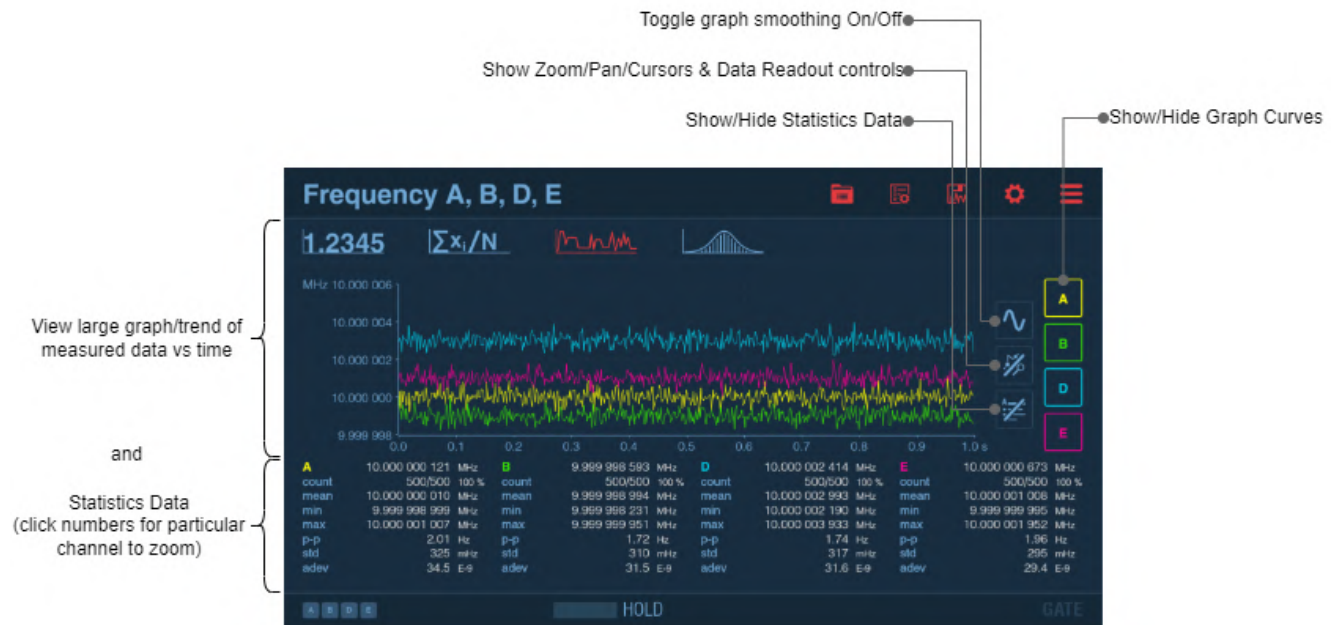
Toggle graph smoothing On/Off

Show Zoom/Pan/Cursors & Data Readout controls

Show/Hide Statistics Data

Show/Hide Graph Curves

Frequency A, B, D, E

1.2345 $\sum x_i/N$

MHz 10.000 006

10.000 004

10.000 002

10.000 000

9.999 998

0.0 0.1 0.2 0.3 0.4 0.5 0.6 0.7 0.8 0.9 1.0 s

A

B

D

E

View large graph/trend of measured data vs time

and

Statistics Data (click numbers for particular channel to zoom)

| A | 10.000 000 121 | MHz | B | 9.999 998 593 | MHz | D | 10.000 002 414 | MHz | E | 10.000 000 673 | MHz |
|---|---|---|---|---|---|---|---|---|---|---|---|
| count | 500/500 | 100 % | count | 500/500 | 100 % | count | 500/500 | 100 % | count | 500/500 | 100 % |
| mean | 10.000 000 010 | MHz | mean | 9.999 998 994 | MHz | mean | 10.000 002 993 | MHz | mean | 10.000 001 008 | MHz |
| min | 9.999 998 999 | MHz | min | 9.999 998 231 | MHz | min | 10.000 002 190 | MHz | min | 9.999 999 995 | MHz |
| max | 10.000 001 007 | MHz | max | 9.999 999 951 | MHz | max | 10.000 003 933 | MHz | max | 10.000 001 952 | MHz |
| p-p | 2.01 | Hz | p-p | 1.72 | Hz | p-p | 1.74 | Hz | p-p | 1.96 | Hz |
| std | 325 | mHz | std | 310 | mHz | std | 317 | mHz | std | 295 | mHz |
| adev | 34.5 | E-9 | adev | 31.5 | E-9 | adev | 31.6 | E-9 | adev | 29.4 | E-9 |

A B D E

HOLD

GATE